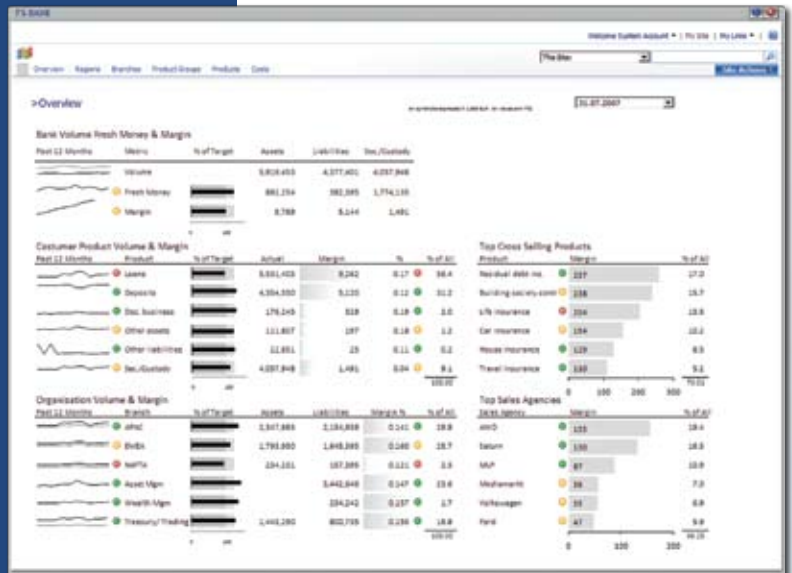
FS BANK

Welcome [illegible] | My Site | My Links | 

The Site

Overview Regions Branches Product Groups Products Costs

Site Actions

>Overview

31.07.2007

Bank Volume Fresh Money & Margin

| Past 12 Months | Metric | % of Target | Assets | Liabilities | Sec./Custody |
|---|---|---|---|---|---|
| | Volume | | 5,919,453 | 4,377,401 | 4,097,948 |
| | Fresh Money | | 861,254 | 382,385 | 1,774,135 |
| | Margin | | 8,789 | 8,144 | 1,481 |

Costumer Product Volume & Margin

| Past 12 Months | Product | % of Target | Actual | Margin | % | % of All |
|---|---|---|---|---|---|---|
| | Loans | | 5,591,403 | 9,262 | 0.17 | 58.4 |
| | Deposits | | 4,354,550 | 5,135 | 0.12 | 31.2 |
| | Doc. Business | | 176,245 | 328 | 0.18 | 2.0 |
| | Other assets | | 111,807 | 187 | 0.18 | 1.2 |
| | Other liabilities | | 22,851 | 25 | 0.11 | 0.2 |
| | Sec./Custody | | 4,097,948 | 1,481 | 0.04 | 9.1 |
| | | | | | | 100.00 |

Top Cross Selling Products

| Product | Margin | % of All |
|---|---|---|
| Residual debt ins. | 227 | 17.0 |
| Building society contr. | 238 | 15.7 |
| Life insurance | 224 | 15.8 |
| Car insurance | 154 | 10.2 |
| House insurance | 129 | 8.5 |
| Travel insurance | 130 | 5.1 |
| | | 70.51 |

0 100 200 300

Organisation Volume & Margin

| Past 12 Months | Branch | % of Target | Assets | Liabilities | Margin % | % of All |
|---|---|---|---|---|---|---|
| | Ahz | | 2,547,883 | 2,184,838 | 0.141 | 19.8 |
| | BvBs | | 1,793,850 | 1,848,385 | 0.160 | 28.7 |
| | NePTa | | 234,101 | 187,389 | 0.121 | 2.9 |
| | Asset Mgm | | | 3,442,648 | 0.147 | 23.6 |
| | Wealth Mgm | | | 234,242 | 0.137 | 1.7 |
| | Treasury/Trading | | 1,443,280 | 802,735 | 0.136 | 18.8 |
| | | | | | | 100.00 |

Top Sales Agencies

| Sales Agency | Margin | % of All |
|---|---|---|
| AWD | 155 | 18.4 |
| Saturn | 150 | 16.8 |
| MLP | 87 | 10.9 |
| Mediamarkt | 39 | 7.0 |
| Volkswagen | 55 | 6.8 |
| Ford | 47 | 5.9 |
| | | 66.28 |

0 100 200